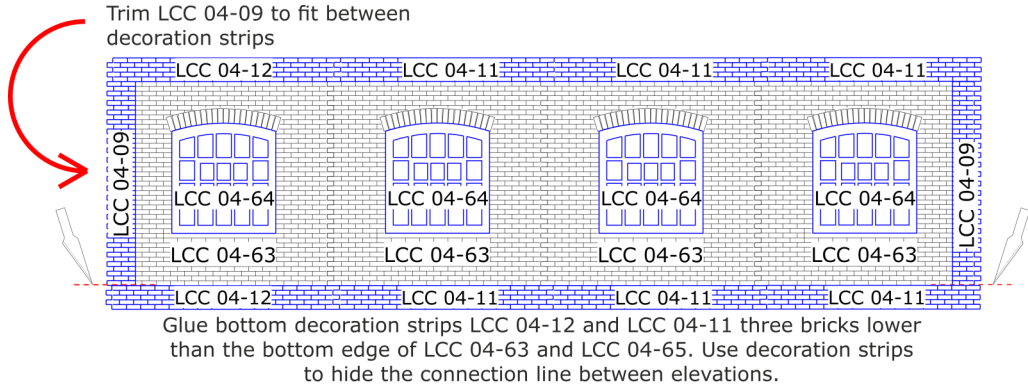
Trim LCC 04-09 to fit between decoration strips

LCC 04-12
LCC 04-11
LCC 04-11
LCC 04-11

LCC 04-09
LCC 04-64
LCC 04-64
LCC 04-64
LCC 04-64
LCC 04-09

LCC 04-63
LCC 04-63
LCC 04-63
LCC 04-63

LCC 04-12
LCC 04-11
LCC 04-11
LCC 04-11

Glue bottom decoration strips LCC 04-12 and LCC 04-11 three bricks lower than the bottom edge of LCC 04-63 and LCC 04-65. Use decoration strips to hide the connection line between elevations.